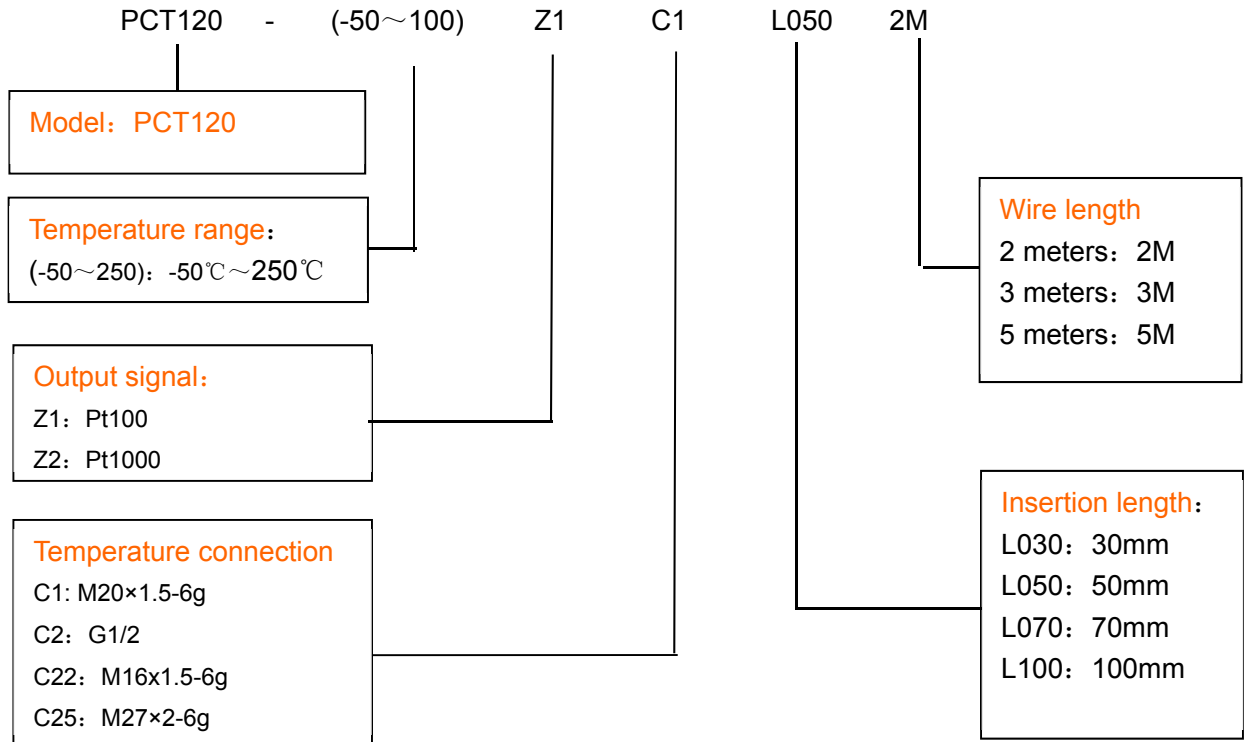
PCT120 - (-50～100) Z1 C1 L050 2M

Model：PCT120

Temperature range：
(-50～250)：-50℃～250℃

Output signal：
Z1：Pt100
Z2：Pt1000

Temperature connection
C1: M20×1.5-6g
C2：G1/2
C22：M16x1.5-6g
C25：M27×2-6g

Wire length
2 meters：2M
3 meters：3M
5 meters：5M

Insertion length：
L030：30mm
L050：50mm
L070：70mm
L100：100mm